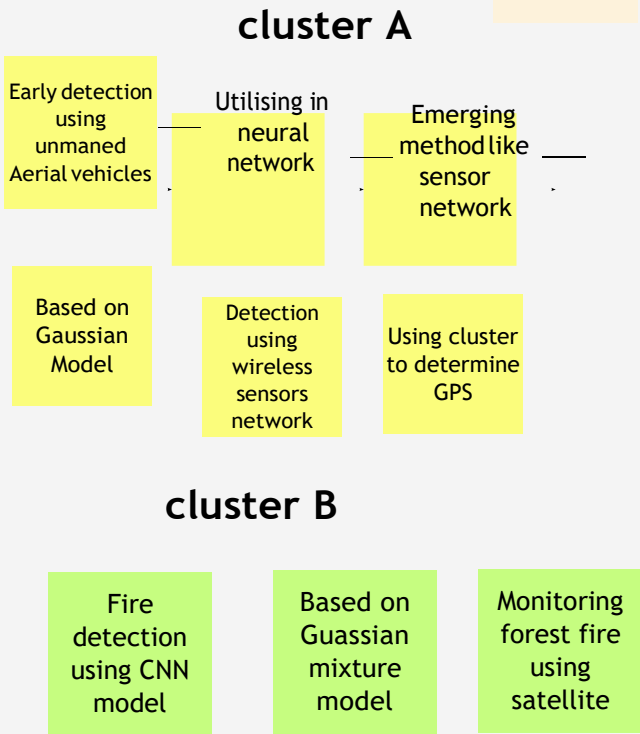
cluster A

Early detection using unmaned Aerial vehicles

Utilising in neural network

Emerging method like sensor network

Based on Gaussian Model

Detection using wireless sensors network

Using cluster to determine GPS

cluster B

Fire detection using CNN model

Based on Guassian mixture model

Monitoring forest fire using satellite